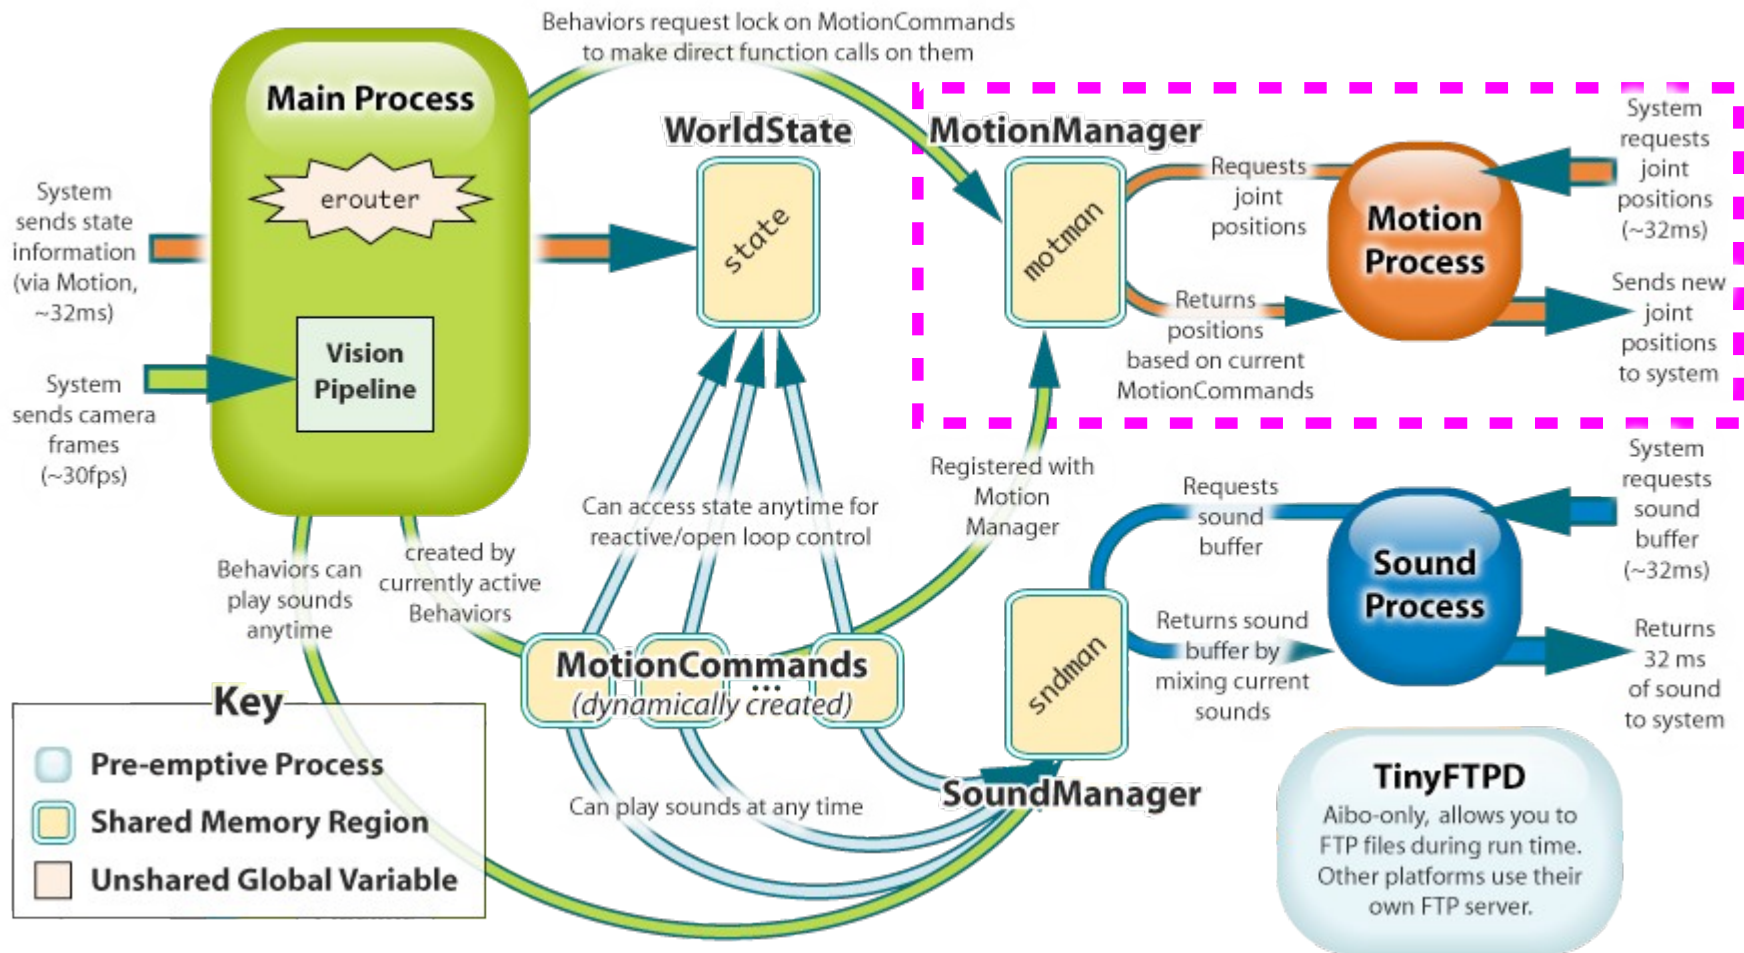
Behaviors request lock on MotionCommands to make direct function calls on them

Main Process

erouter

System sends state information (via Motion, ~32ms)

Vision Pipeline

System sends camera frames (~30fps)

WorldState

state

MotionManager

motman

Requests joint positions

Returns positions based on current MotionCommands

Motion Process

System requests joint positions (~32ms)

Sends new joint positions to system

Registered with Motion Manager

Can access state anytime for reactive/open loop control

Behaviors can play sounds anytime

created by currently active Behaviors

MotionCommands
...
(dynamically created)

Requests sound buffer

Returns sound buffer by mixing current sounds

sndman

Sound Process

System requests sound buffer (~32ms)

Returns 32 ms of sound to system

Can play sounds at any time

SoundManager

Key
Pre-emptive Process
Shared Memory Region
Unshared Global Variable

TinyFTPD
Aibo-only, allows you to FTP files during run time. Other platforms use their own FTP server.